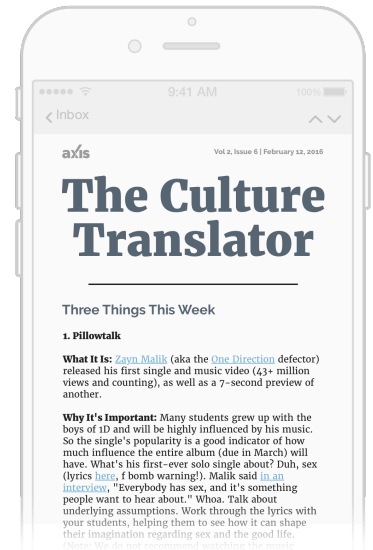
9:41 AM

100%

Inbox

axis

Vol 2, Issue 6 | February 12, 2016

The Culture Translator

Three Things This Week

1. Pillowtalk

What It Is: Zayn Malik (aka the One Direction defector) released his first single and music video (43+ million views and counting), as well as a 7-second preview of another.

Why It's Important: Many students grew up with the boys of 1D and will be highly influenced by his music. So the single's popularity is a good indicator of how much influence the entire album (due in March) will have. What's his first-ever solo single about? Duh, sex (lyrics here, f bomb warning!). Malik said in an interview, "Everybody has sex, and it's something people want to hear about." Whoa. Talk about underlying assumptions. Work through the lyrics with your students, helping them to see how it can shape their imagination regarding sex and the good life. (Note: We do not recommend watching the music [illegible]